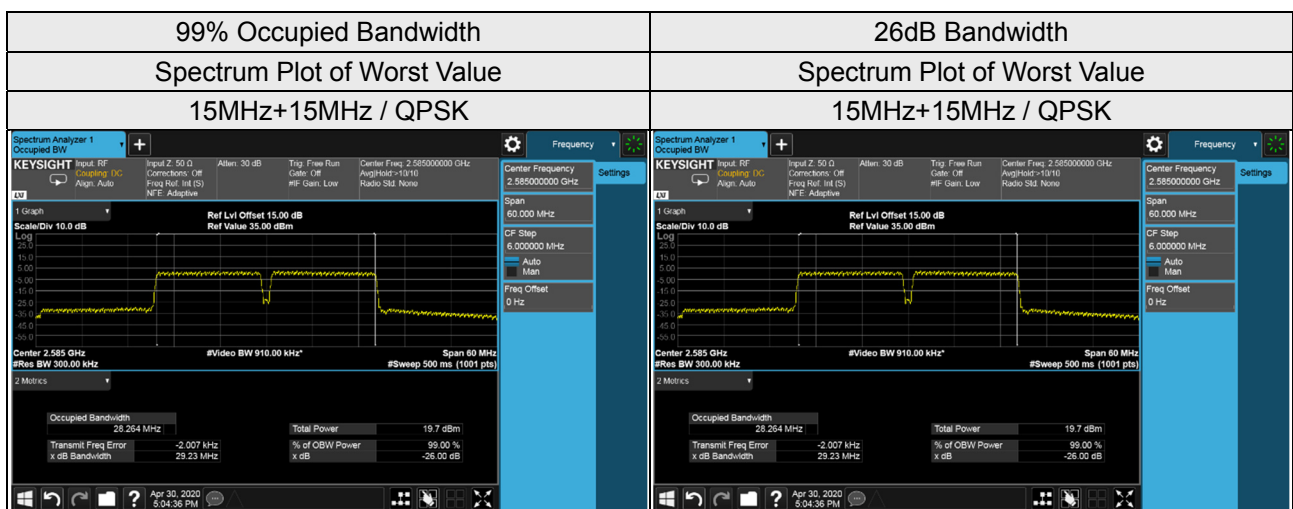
| 99% Occupied Bandwidth | 26dB Bandwidth |
|---|---|
| Spectrum Plot of Worst Value | Spectrum Plot of Worst Value |
| 15MHz+15MHz / QPSK | 15MHz+15MHz / QPSK |

Spectrum Analyzer 1
Occupied BW
Frequency
KEYSIGHT Input: RF Coupling: DC Align: Auto
Input Z: 50 Ω Corrections: Off Freq Ref: Int (S) NFE: Adaptive
Atten: 30 dB
Trig: Free Run Gate: Off #IF Gain: Low
Center Freq: 2.585000000 GHz Avg|Hold:>10/10 Radio Std: None
Center Frequency 2.585000000 GHz
Settings
Span 60.000 MHz
CF Step 6.000000 MHz
Auto
Man
Freq Offset 0 Hz
1 Graph
Scale/Div 10.0 dB
Ref Lvl Offset 15.00 dB
Ref Value 35.00 dBm
Log
25.0
15.0
5.00
-5.00
-15.0
-25.0
-35.0
-45.0
-55.0
Center 2.585 GHz
#Res BW 300.00 kHz
#Video BW 910.00 kHz*
Span 60 MHz
#Sweep 500 ms (1001 pts)
2 Metrics
Occupied Bandwidth 28.264 MHz
Total Power 19.7 dBm
Transmit Freq Error -2.007 kHz
% of OBW Power 99.00 %
x dB Bandwidth 29.23 MHz
x dB -26.00 dB
Apr 30, 2020 5:04:36 PM

Spectrum Analyzer 1
Occupied BW
Frequency
KEYSIGHT Input: RF Coupling: DC Align: Auto
Input Z: 50 Ω Corrections: Off Freq Ref: Int (S) NFE: Adaptive
Atten: 30 dB
Trig: Free Run Gate: Off #IF Gain: Low
Center Freq: 2.585000000 GHz Avg|Hold:>10/10 Radio Std: None
Center Frequency 2.585000000 GHz
Settings
Span 60.000 MHz
CF Step 6.000000 MHz
Auto
Man
Freq Offset 0 Hz
1 Graph
Scale/Div 10.0 dB
Ref Lvl Offset 15.00 dB
Ref Value 35.00 dBm
Log
25.0
15.0
5.00
-5.00
-15.0
-25.0
-35.0
-45.0
-55.0
Center 2.585 GHz
#Res BW 300.00 kHz
#Video BW 910.00 kHz*
Span 60 MHz
#Sweep 500 ms (1001 pts)
2 Metrics
Occupied Bandwidth 28.264 MHz
Total Power 19.7 dBm
Transmit Freq Error -2.007 kHz
% of OBW Power 99.00 %
x dB Bandwidth 29.23 MHz
x dB -26.00 dB
Apr 30, 2020 5:04:36 PM